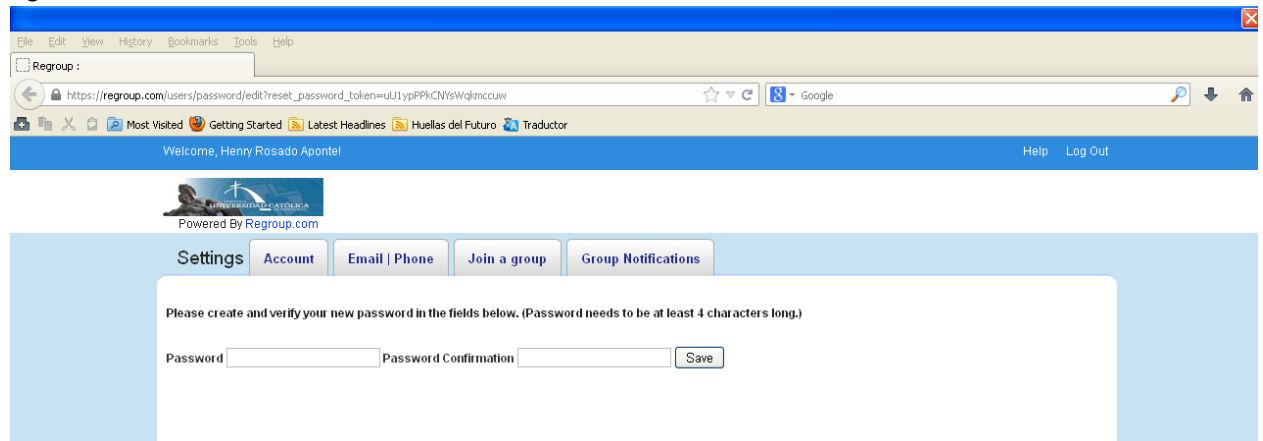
File Edit View History Bookmarks Tools Help

Regroup :

https://regroup.com/users/password/edit?reset_password_token=uU1ypPPkCNYsWqkmccuw

Google

Most Visited Getting Started Latest Headlines Huellas del Futuro Traductor

Welcome, Henry Rosado Aponte!

Help Log Out

UNIVERSIDAD CATÓLICA

Powered By Regroup.com

Settings Account Email | Phone Join a group Group Notifications

Please create and verify your new password in the fields below. (Password needs to be at least 4 characters long.)

Password Password Confirmation Save